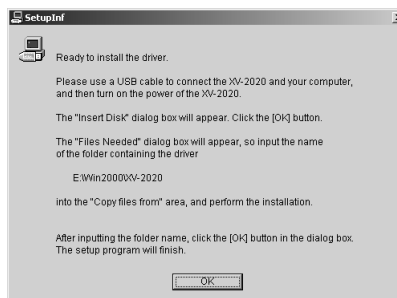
SetupInf

Ready to install the driver.

Please use a USB cable to connect the XV-2020 and your computer, and then turn on the power of the XV-2020.

The "Insert Disk" dialog box will appear. Click the [OK] button.

The "Files Needed" dialog box will appear, so input the name of the folder containing the driver

E:\Win2000\XV-2020

into the "Copy files from" area, and perform the installation.

After inputting the folder name, click the [OK] button in the dialog box. The setup program will finish.

OK